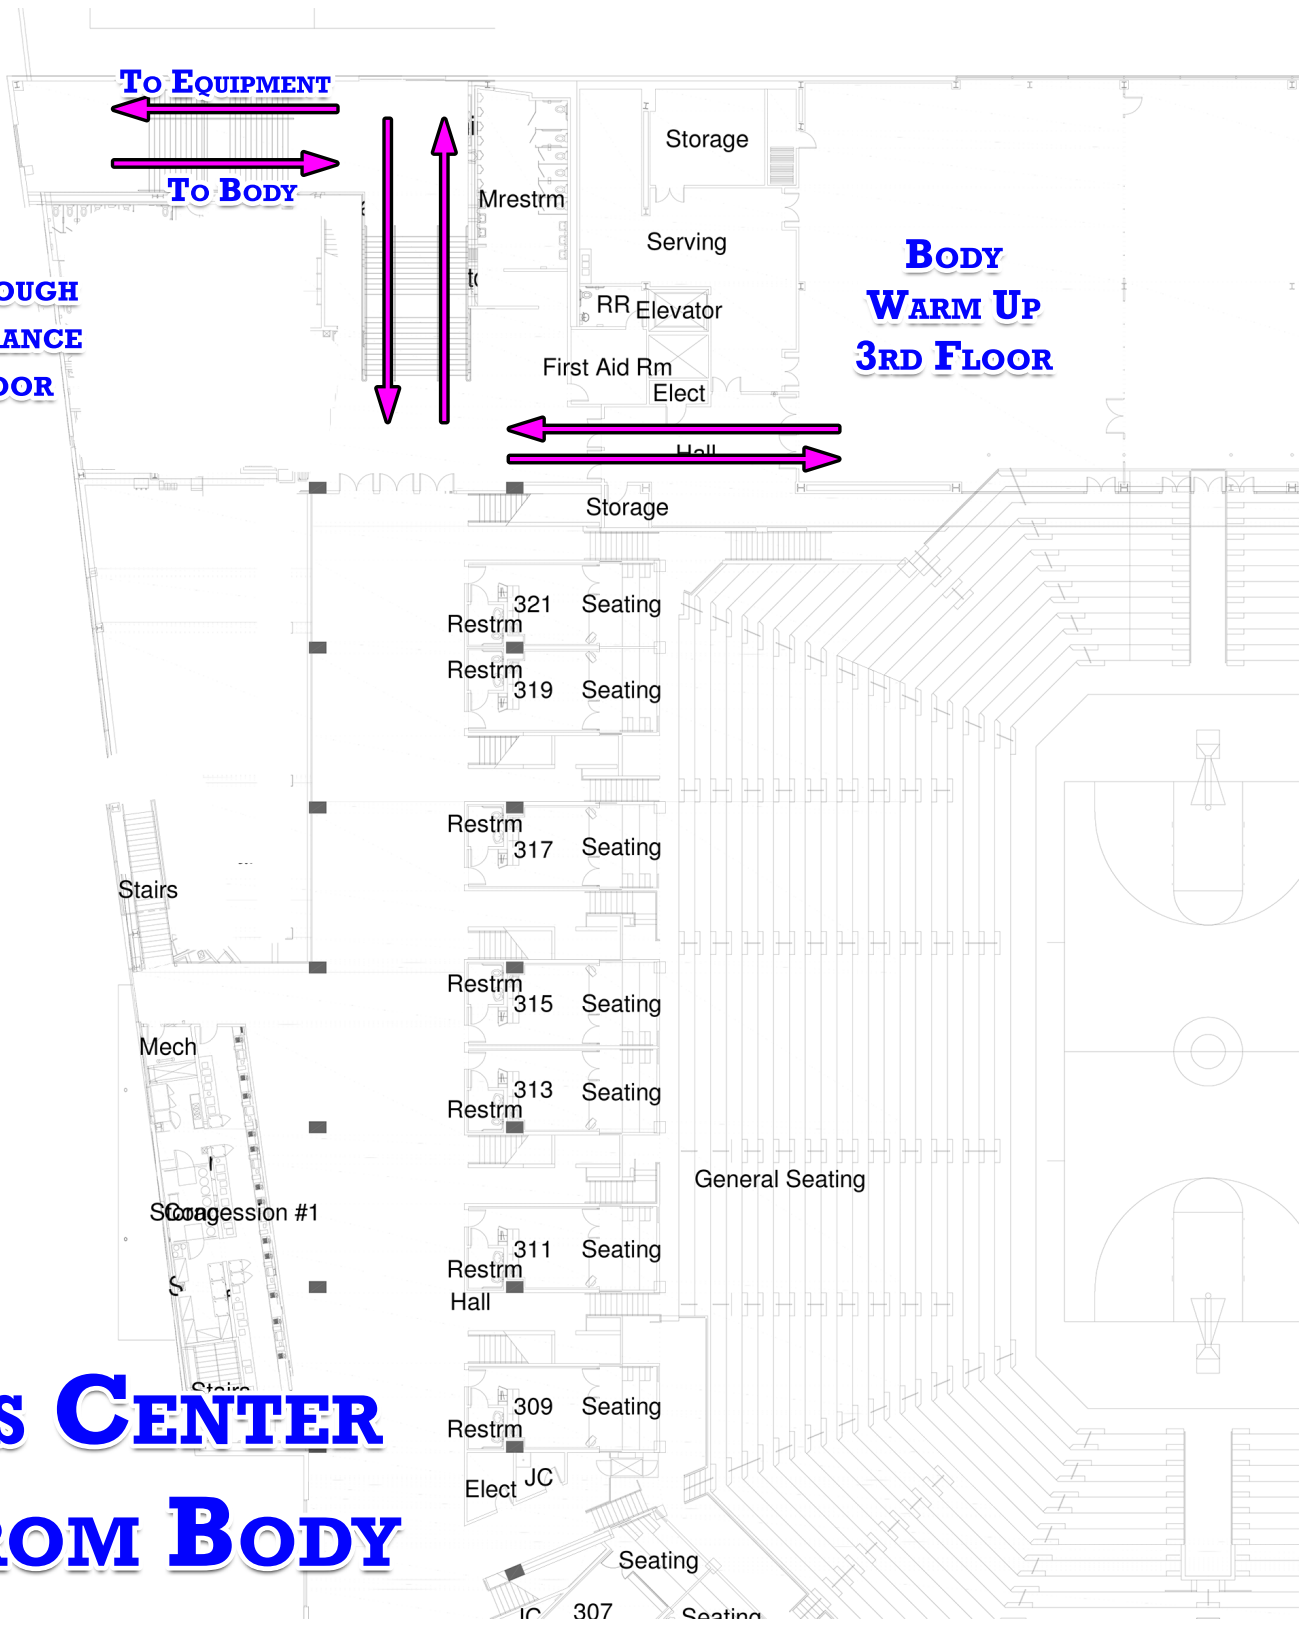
To Equipment

To Body

ough
ance
oor

Storage

Mrestrm

Serving

RR Elevator

First Aid Rm
Elect

Body
Warm Up
3rd Floor

Hall

Storage

321 Seating
Restrm

Restrm
319 Seating

Restrm
317 Seating

Stairs

Restrm
315 Seating

Mech

313 Seating
Restrm

General Seating

Storage
Concession #1

311 Seating
Restrm
Hall

Stairs

s Center

309 Seating
Restrm

Elect JC

rom Body

Seating

JC 307 Seating